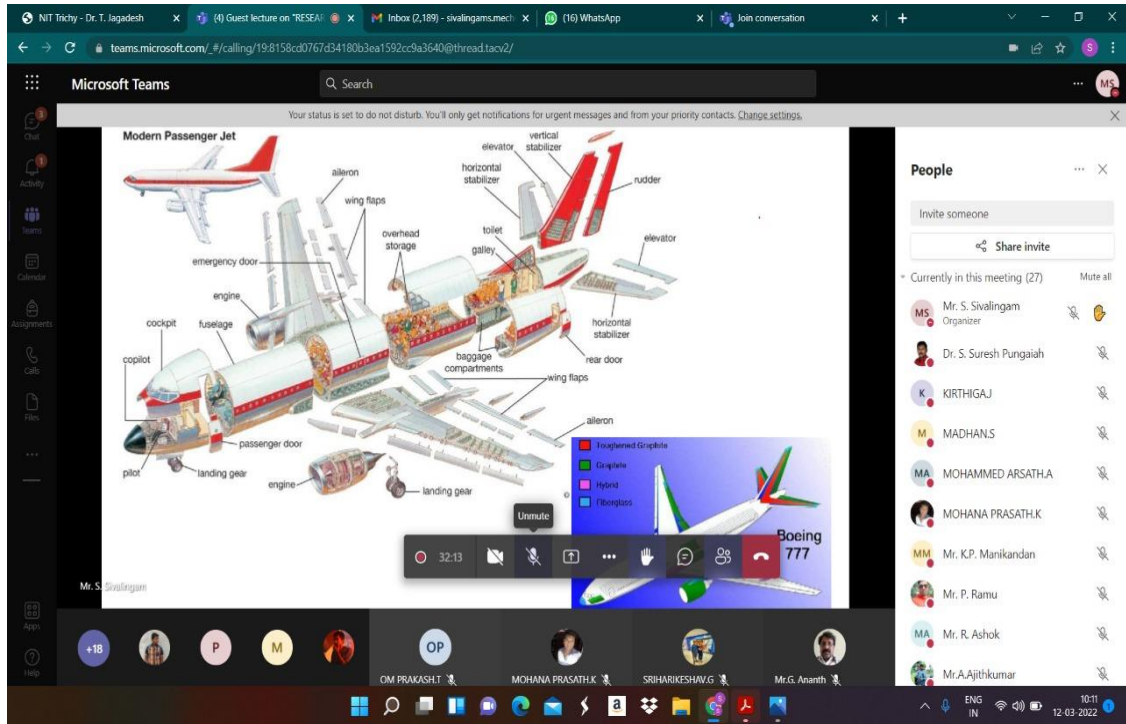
NIT Trichy - Dr. T. Jagadesh
(4) Guest lecture on "RESEAR
Inbox (2,189) - sivalingams.mech
(16) WhatsApp
Join conversation

teams.microsoft.com/_#/calling/19:8158cd0767d34180b3ea1592cc9a3640@thread.tacv2/

Microsoft Teams
Search
MS

Chat
Activity
Teams
Calendar
Assignments
Calls
Files
Apps
Help

Your status is set to do not disturb. You'll only get notifications for urgent messages and from your priority contacts. Change settings.

Modern Passenger Jet
aileron
wing flaps
elevator
vertical stabilizer
horizontal stabilizer
rudder
toilet
galley
overhead storage
elevator
emergency door
engine
cockpit
fuselage
horizontal stabilizer
copilot
baggage compartments
rear door
wing flaps
aileron
passenger door
pilot
landing gear
engine
landing gear

Toughened Graphite
Graphite
Hybrid
Fiberglass
Boeing 777

Unmute
32:13

Mr. S. Sivalingam

People
Invite someone
Share invite
Currently in this meeting (27)
Mute all
MS Mr. S. Sivalingam
Organizer
Dr. S. Suresh Pungaiah
K KIRTHIGAJ
M MADHAN.S
MA MOHAMMED ARSATH.A
MOHANA PRASATH.K
MM Mr. K.P. Manikandan
Mr. P. Ramu
MA Mr. R. Ashok
Mr.A.Ajithkumar

+18
P
M
OP
OM PRAKASH.T
MOHANA PRASATH.K
SRIHARIKESHAV.G
Mr.G. Ananth

ENG IN
10:11
12-03-2022